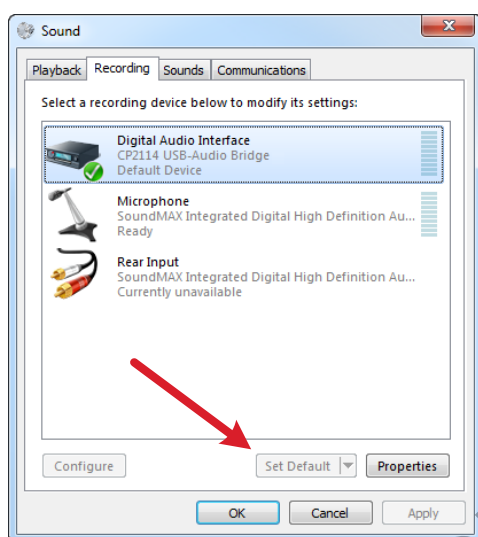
Sound

Playback Recording Sounds Communications

Select a recording device below to modify its settings:

Digital Audio Interface
CP2114 USB-Audio Bridge
Default Device

Microphone
SoundMAX Integrated Digital High Definition Au...
Ready

Rear Input
SoundMAX Integrated Digital High Definition Au...
Currently unavailable

Configure

Set Default

Properties

OK

Cancel

Apply